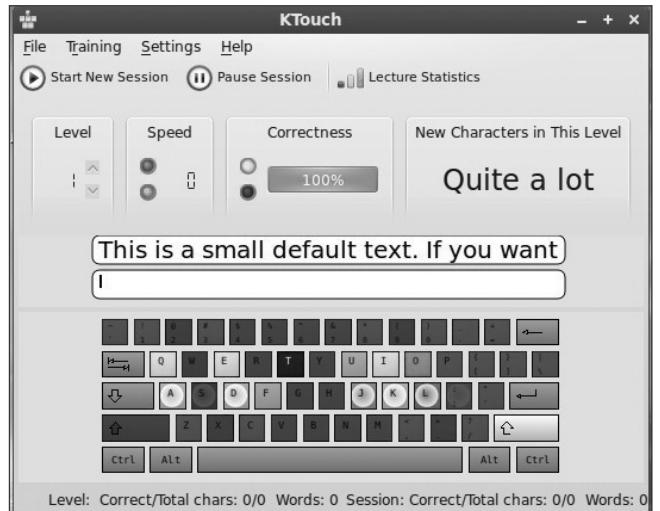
KTouch

File Training Settings Help

Start New Session Pause Session Lecture Statistics

Level

1

Speed

0

Correctness

100%

New Characters in This Level

Quite a lot

This is a small default text. If you want

Q W E R T Y U I O P

A S D F G H J K L

Z X C V B N M

Ctrl Alt Alt Ctrl

Level: Correct/Total chars: 0/0 Words: 0 Session: Correct/Total chars: 0/0 Words: 0